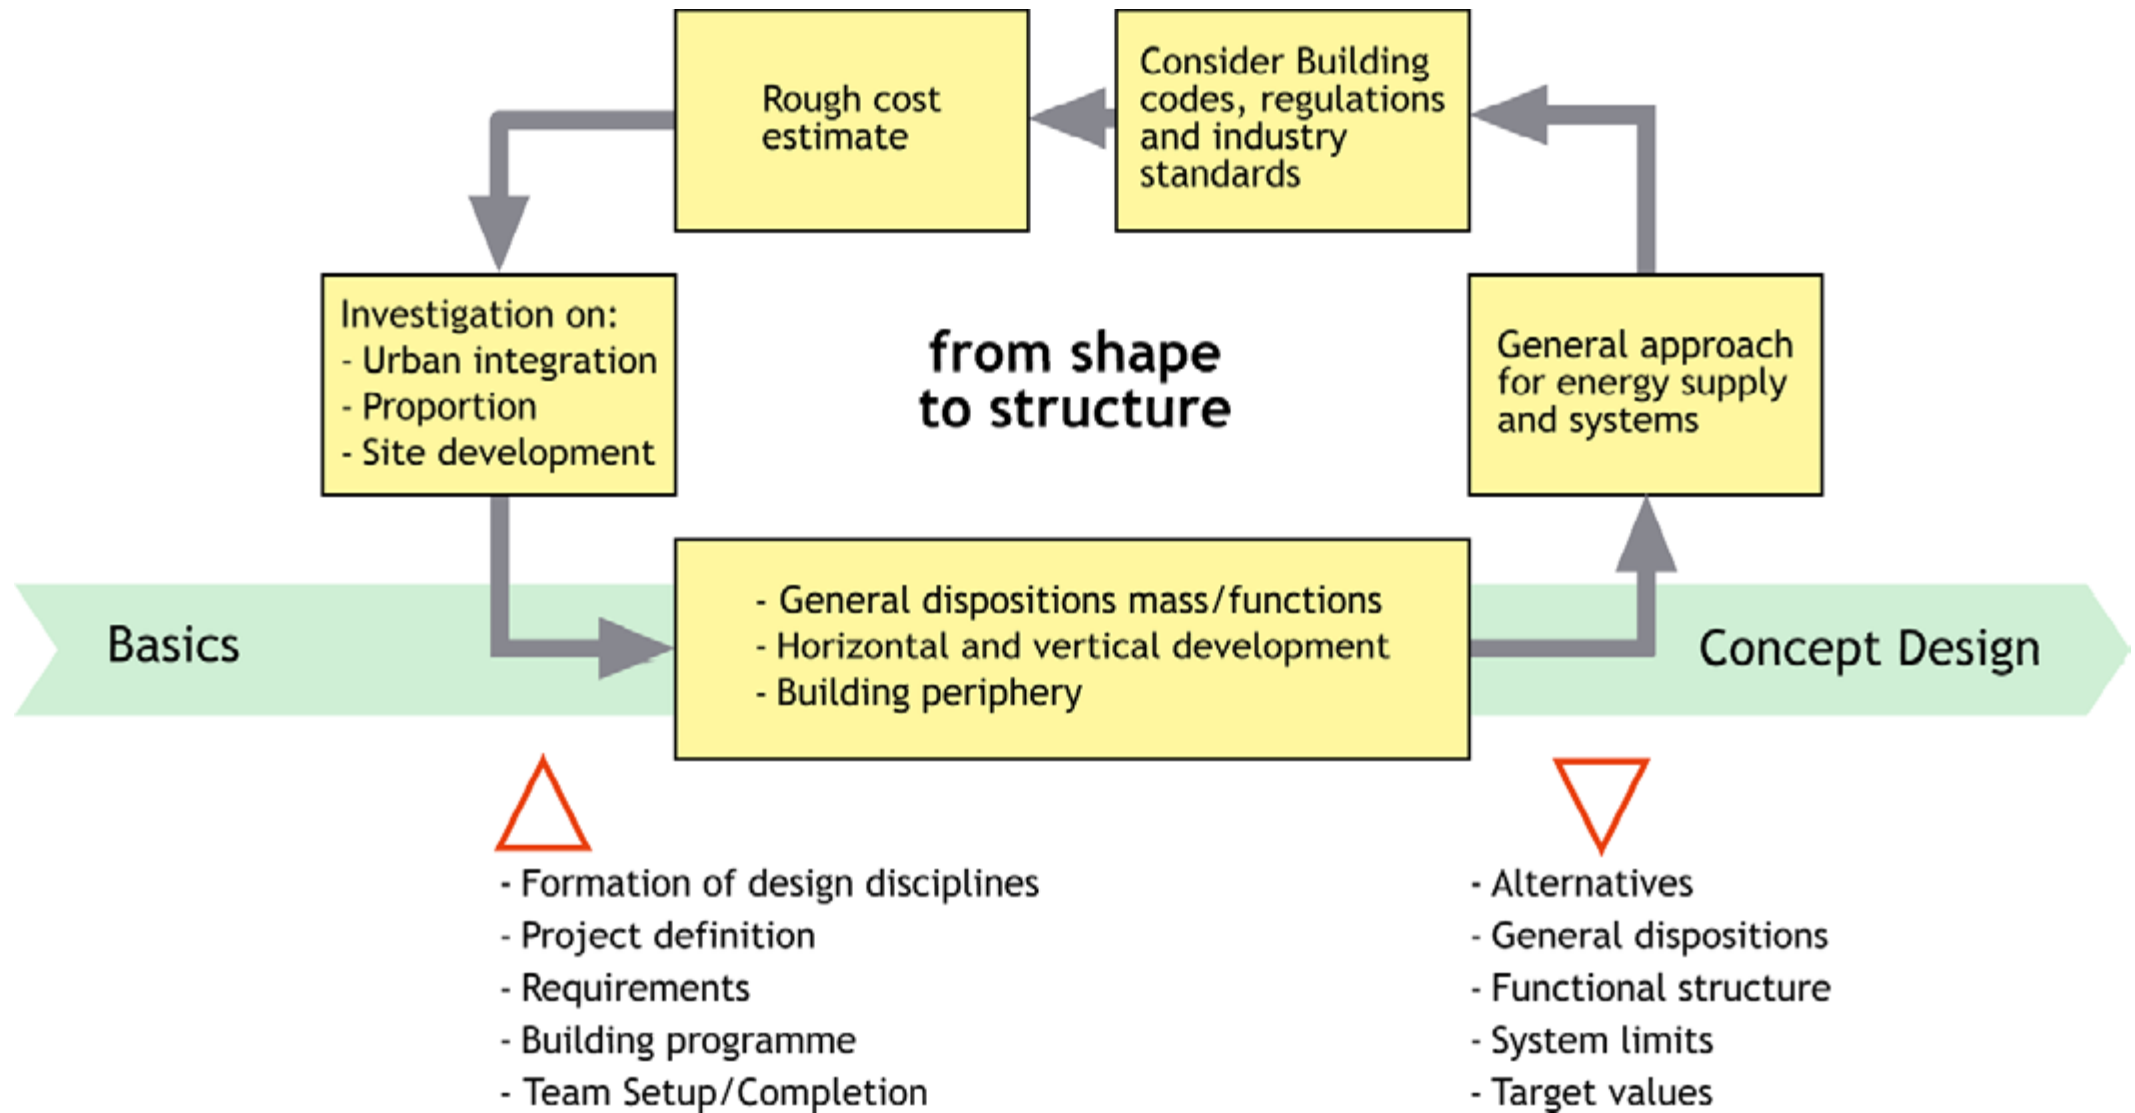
Rough cost estimate

Consider Building codes, regulations and industry standards

Investigation on:
- Urban integration
- Proportion
- Site development

from shape to structure

General approach for energy supply and systems

Basics

- General dispositions mass/functions
- Horizontal and vertical development
- Building periphery

Concept Design

- Formation of design disciplines
- Project definition
- Requirements
- Building programme
- Team Setup/Completion

- Alternatives
- General dispositions
- Functional structure
- System limits
- Target values